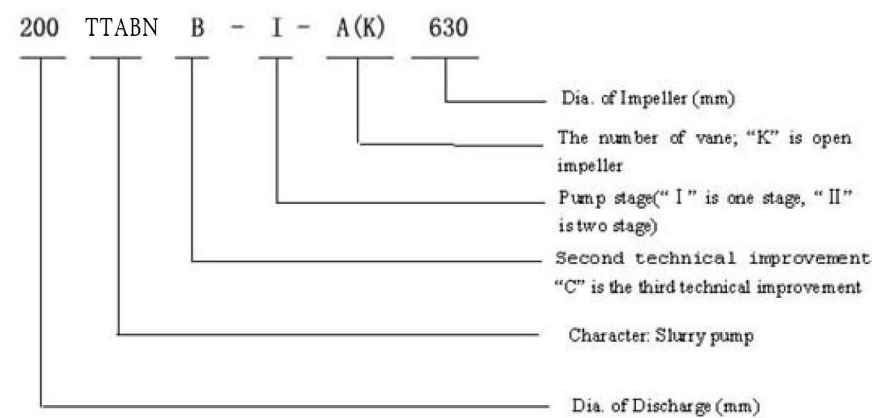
200 TTABN B - I - A(K) 630

Dia. of Impeller (mm)

The number of vane; "K" is open impeller

Pump stage(" I " is one stage, " II " is two stage)

Second technical improvement "C" is the third technical improvement

Character: Slurry pump

Dia. of Discharge (mm)